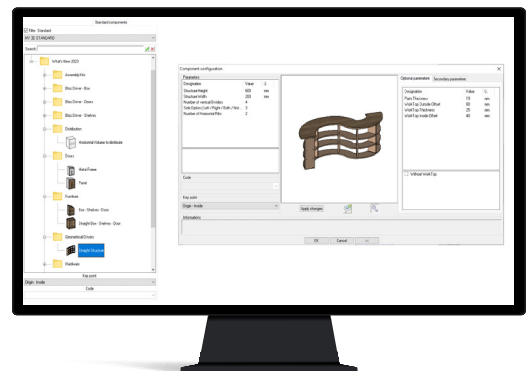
Standard components

Filter: Standard

MY 3D STANDARD

Search

What's New 2023

Assembly Kits

Box Drawer - Box

Box Drawer - Doors

Box Drawer - Shelves

Distribution

Horizontal Volume to distribute

Doors

Metal Frame

Panel

Furniture

Box - Shelves - Doors

Straight Box - Shelves - Door

Geometrical Doors

Straight Structure

Hardware

Key point

Origin - Inside

Code

Component configuration

Parameters

| Designation | Value | U. |
|---|---|---|
| Structure Height | 600 | mm |
| Structure Width | 200 | mm |
| Number of vertical Dividers | 4 | |
| Side Option (Left / Right / Both / No) | 3 | |
| Number of Horizontal Fillers | 2 | |

Code

Key point

Origin - Inside

Apply changes

Optional parameters

Secondary parameters

| Designation | Value | U. |
|---|---|---|
| Parts Thickness | 19 | mm |
| WorkTop Outside Offset | 40 | mm |
| WorkTop Thickness | 25 | mm |
| WorkTop Inside Offset | 40 | mm |

Without WorkTop

Informations

OK

Cancel